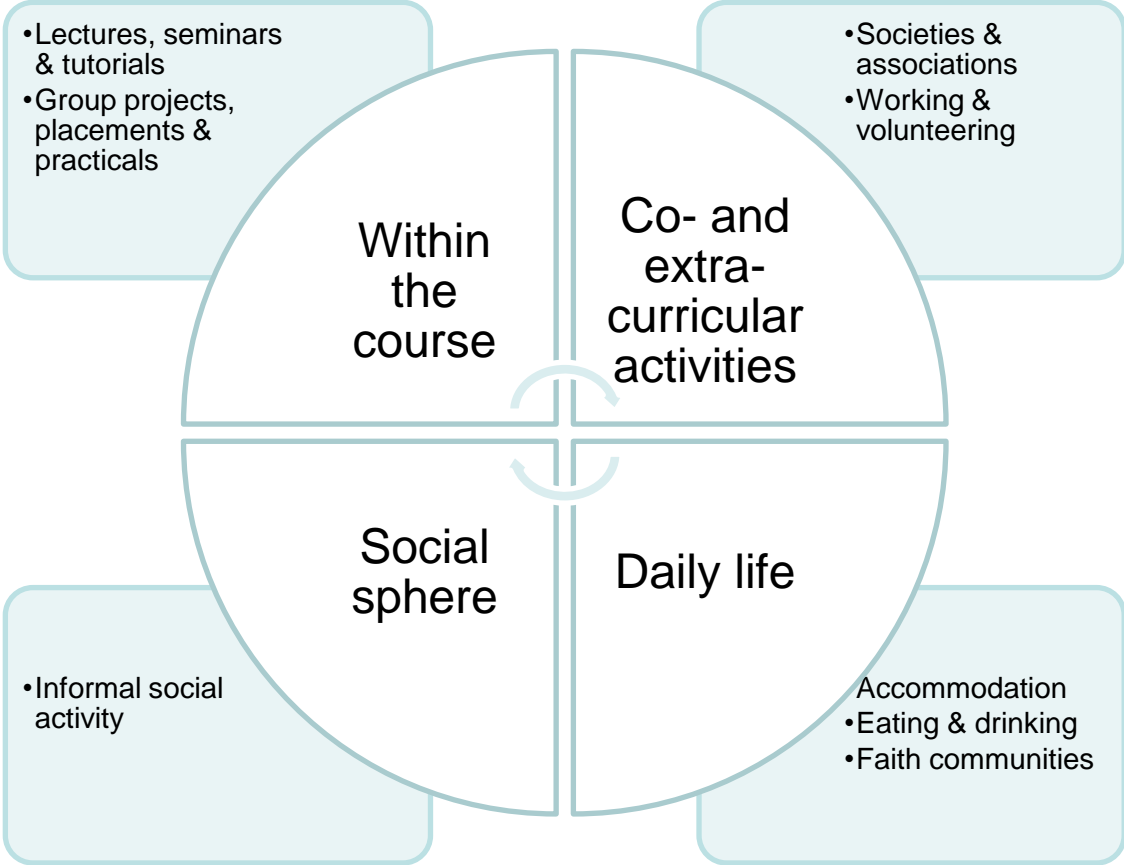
•Lectures, seminars & tutorials
•Group projects, placements & practicals

•Societies & associations
•Working & volunteering

Within the course

Co- and extra-curricular activities

Social sphere

Daily life

•Informal social activity

Accommodation
•Eating & drinking
•Faith communities